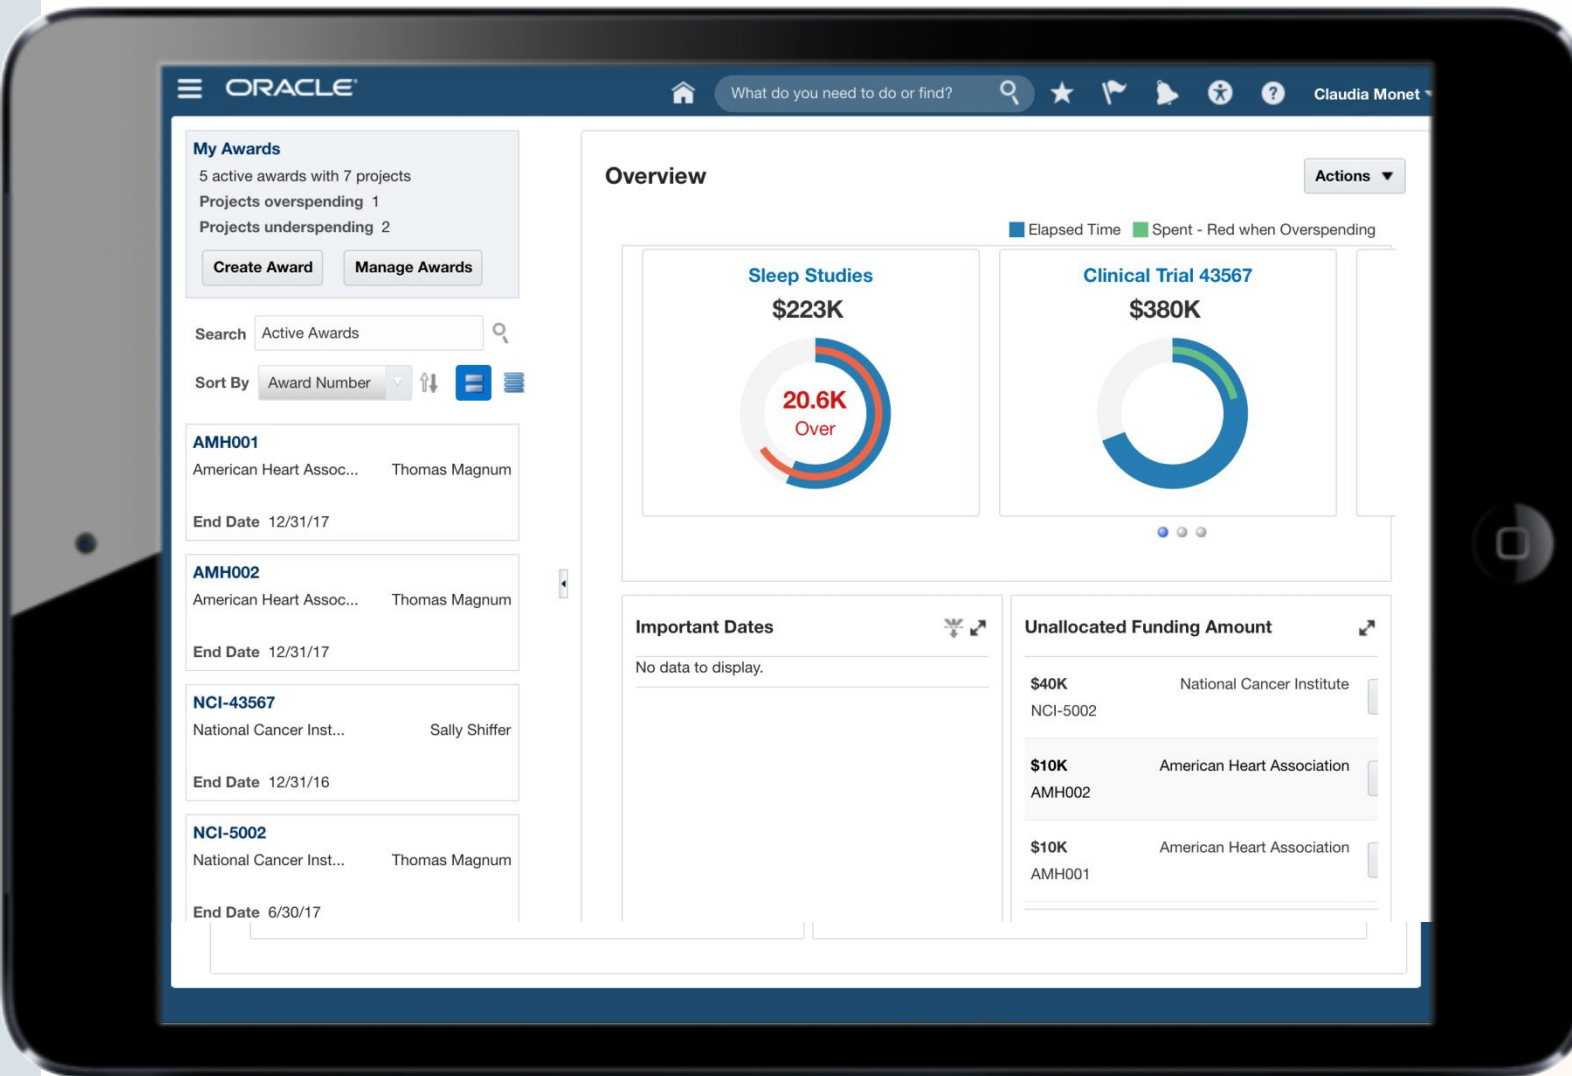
ORACLE

What do you need to do or find?

Claudia Monet

My Awards
5 active awards with 7 projects
Projects overspending 1
Projects underspending 2

Create Award
Manage Awards

Search Active Awards

Sort By Award Number

AMH001
American Heart Assoc... Thomas Magnum
End Date 12/31/17

AMH002
American Heart Assoc... Thomas Magnum
End Date 12/31/17

NCI-43567
National Cancer Inst... Sally Shiffer
End Date 12/31/16

NCI-5002
National Cancer Inst... Thomas Magnum
End Date 6/30/17

Overview

Actions

Elapsed Time Spent - Red when Overspending

Sleep Studies
$223K
20.6K
Over

Clinical Trial 43567
$380K

Important Dates
No data to display.

Unallocated Funding Amount

| | |
|---|---|
| $40K<br>NCI-5002 | National Cancer Institute |
| $10K<br>AMH002 | American Heart Association |
| $10K<br>AMH001 | American Heart Association |